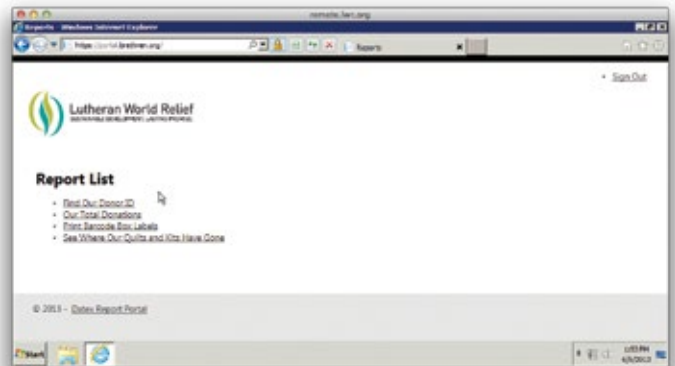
remote.lwr.org

Reports - Windows Internet Explorer

https://portal.lwr.org/

Reports

• Sign Out

Lutheran World Relief
SUSTAINABLE DEVELOPMENT. LASTING PROMISE.

Report List

• Find Our Donor ID
• Our Total Donations
• Print Barcode Box Labels
• See Where Our Quilts and Kits Have Gone

© 2013 - Datex Report Portal

Start

1:03 PM
4/5/2013